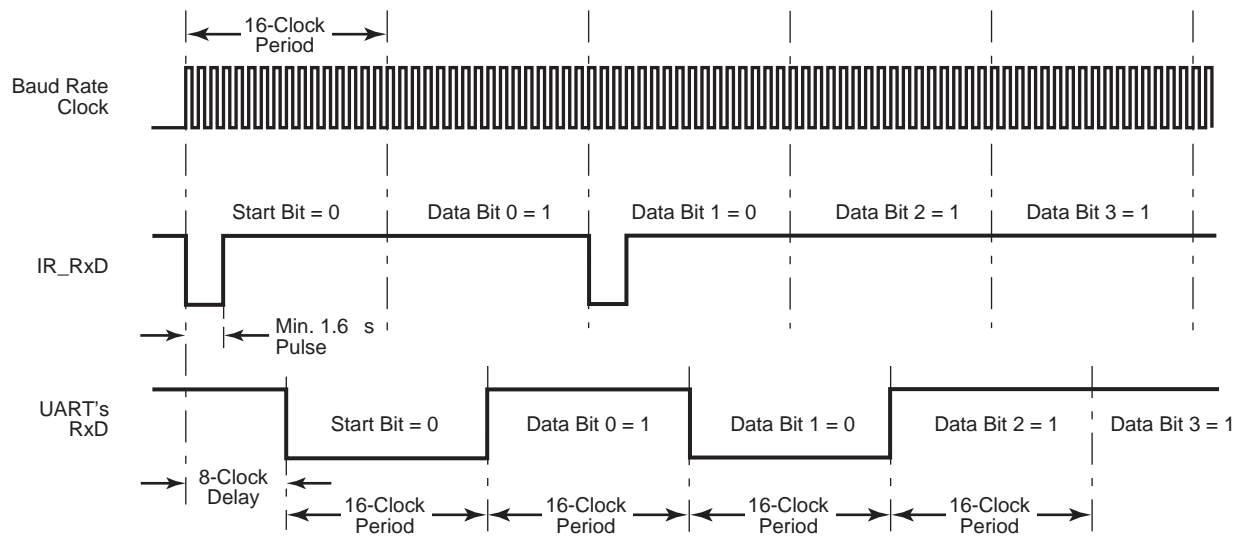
16-Clock Period

Baud Rate Clock

Start Bit = 0
Data Bit 0 = 1
Data Bit 1 = 0
Data Bit 2 = 1
Data Bit 3 = 1

IR_RxD

Min. 1.6 s Pulse

UART's RxD

Start Bit = 0
Data Bit 0 = 1
Data Bit 1 = 0
Data Bit 2 = 1
Data Bit 3 = 1

8-Clock Delay

16-Clock Period
16-Clock Period
16-Clock Period
16-Clock Period